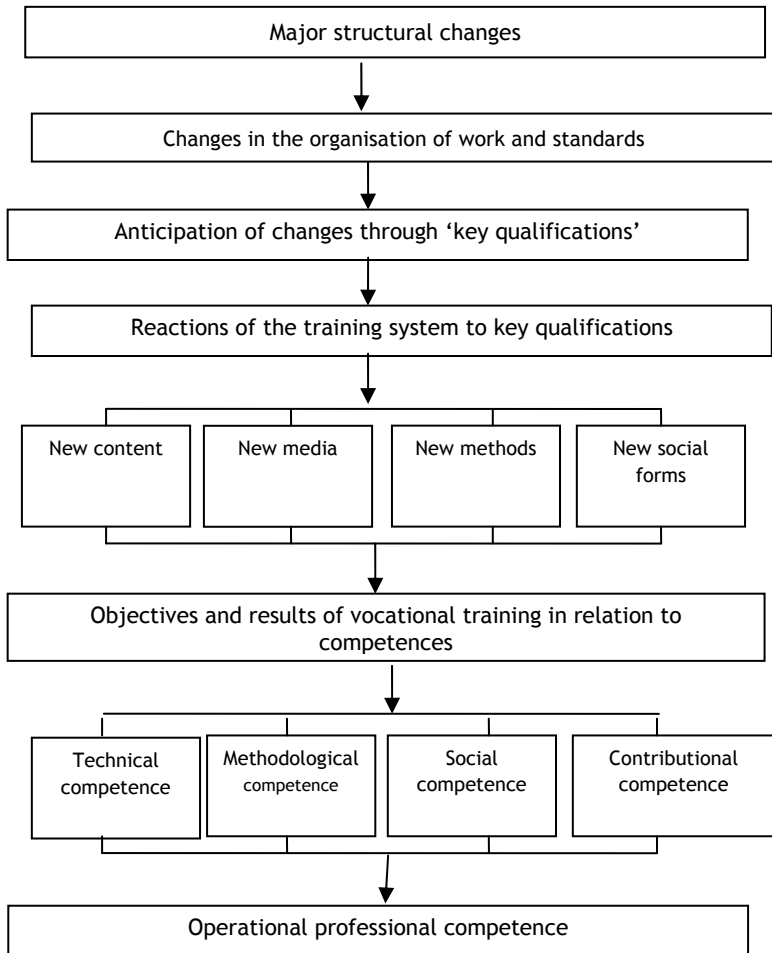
Major structural changes

Changes in the organisation of work and standards

Anticipation of changes through ‘key qualifications’

Reactions of the training system to key qualifications

New content

New media

New methods

New social forms

Objectives and results of vocational training in relation to competences

Technical competence

Methodological competence

Social competence

Contributional competence

Operational professional competence